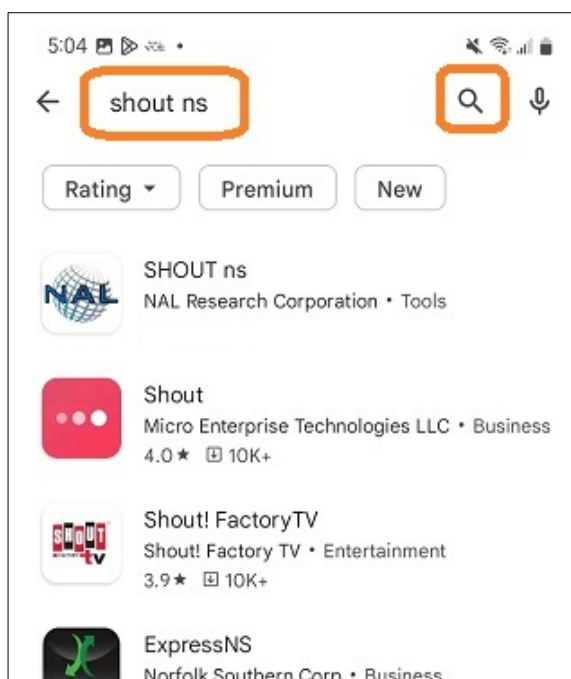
5:04

shout ns

Rating ▾ Premium New

NAL
SHOUT ns
NAL Research Corporation • Tools

Shout
Micro Enterprise Technologies LLC • Business
4.0★ 10K+

SHOUT tv
Shout! FactoryTV
Shout! Factory TV • Entertainment
3.9★ 10K+

ExpressNS
Norfolk Southern Corp • Business